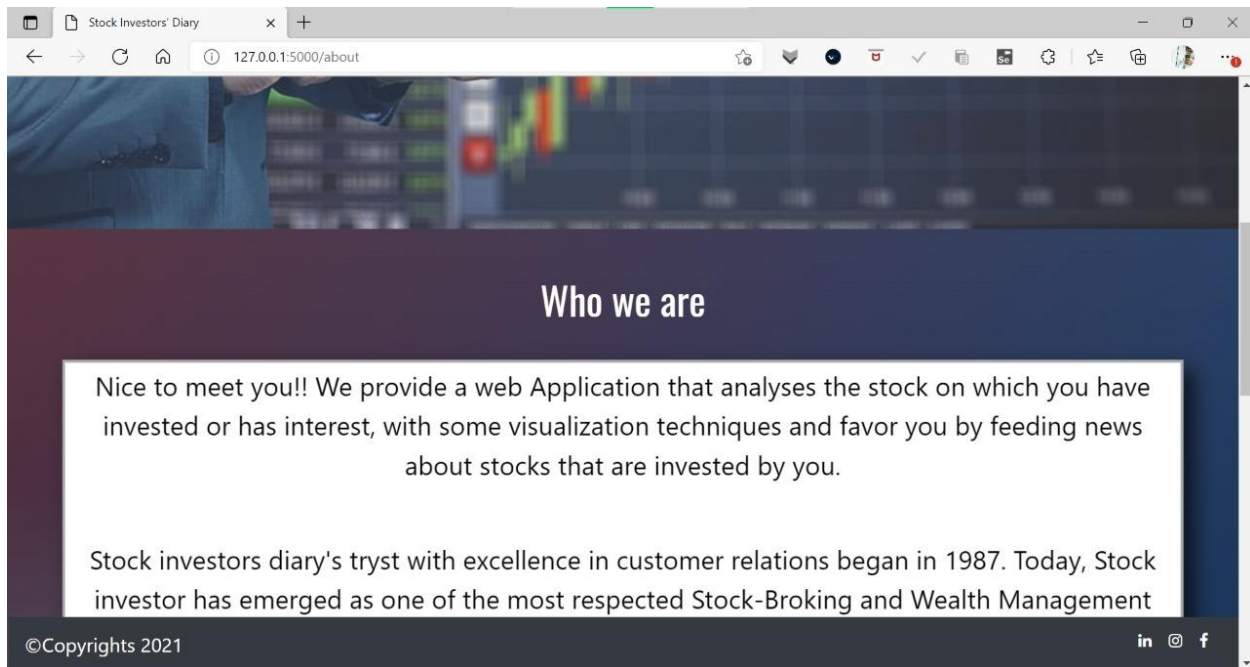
Stock Investors' Diary

127.0.0.1:5000/about

Who we are

Nice to meet you!! We provide a web Application that analyses the stock on which you have invested or has interest, with some visualization techniques and favor you by feeding news about stocks that are invested by you.

Stock investors diary's tryst with excellence in customer relations began in 1987. Today, Stock investor has emerged as one of the most respected Stock-Broking and Wealth Management

©Copyrights 2021

in